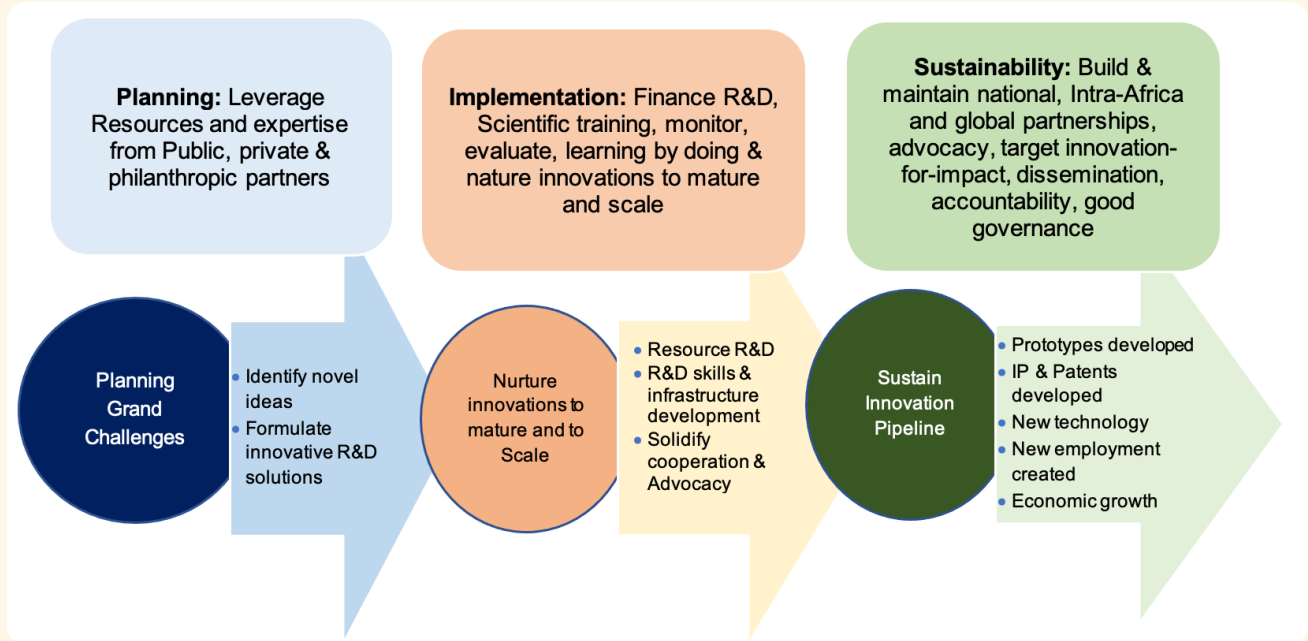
**Planning:** Leverage Resources and expertise from Public, private & philanthropic partners

Planning Grand Challenges

- Identify novel ideas
- Formulate innovative R&D solutions

**Implementation:** Finance R&D, Scientific training, monitor, evaluate, learning by doing & nature innovations to mature and scale

Nurture innovations to mature and to Scale

- Resource R&D
- R&D skills & infrastructure development
- Solidify cooperation & Advocacy

**Sustainability:** Build & maintain national, Intra-Africa and global partnerships, advocacy, target innovation-for-impact, dissemination, accountability, good governance

Sustain Innovation Pipeline

- Prototypes developed
- IP & Patents developed
- New technology
- New employment created
- Economic growth